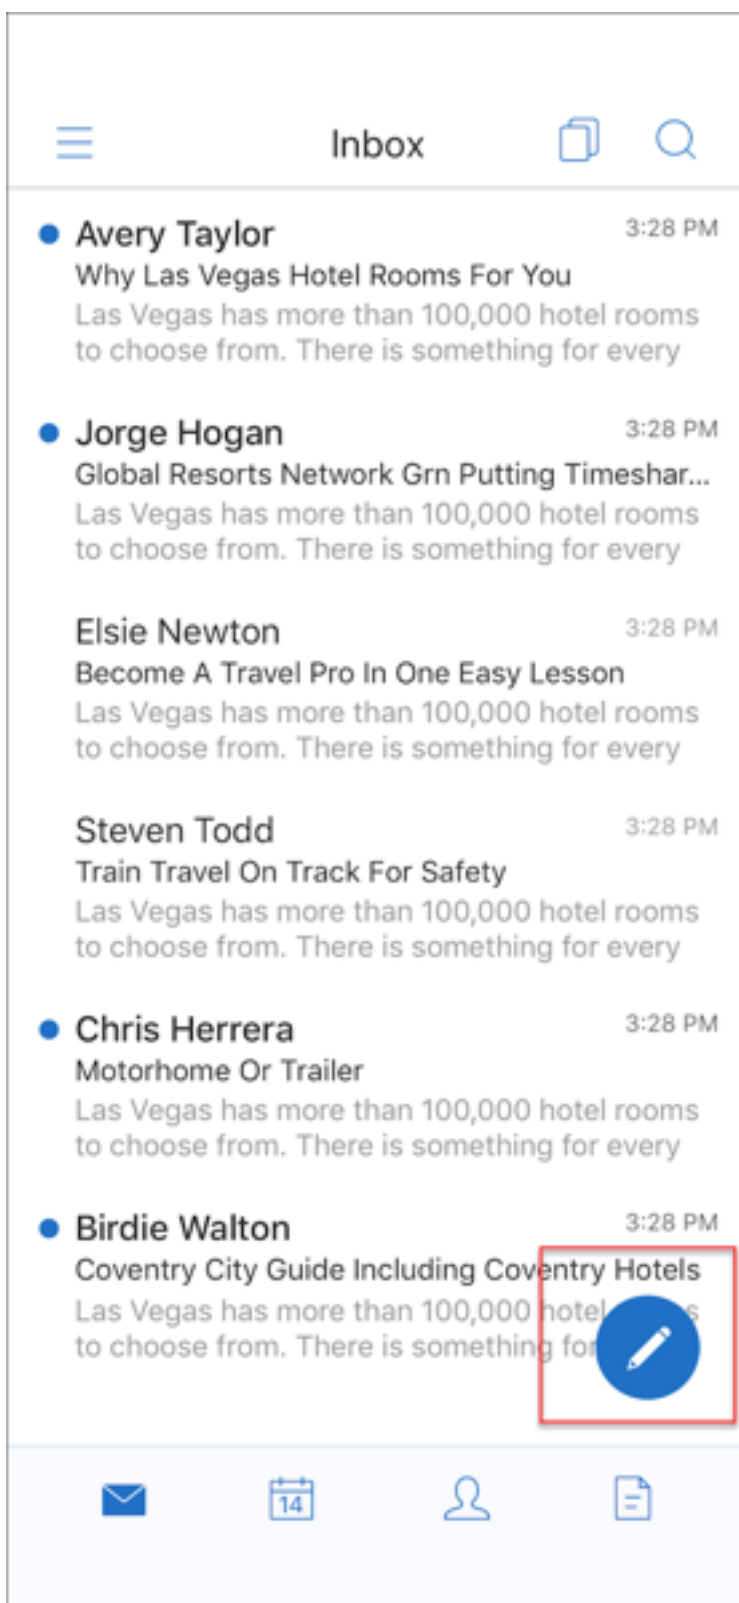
Inbox

Avery Taylor
3:28 PM
Why Las Vegas Hotel Rooms For You
Las Vegas has more than 100,000 hotel rooms to choose from. There is something for every

Jorge Hogan
3:28 PM
Global Resorts Network Grn Putting Timeshar...
Las Vegas has more than 100,000 hotel rooms to choose from. There is something for every

Elsie Newton
3:28 PM
Become A Travel Pro In One Easy Lesson
Las Vegas has more than 100,000 hotel rooms to choose from. There is something for every

Steven Todd
3:28 PM
Train Travel On Track For Safety
Las Vegas has more than 100,000 hotel rooms to choose from. There is something for every

Chris Herrera
3:28 PM
Motorhome Or Trailer
Las Vegas has more than 100,000 hotel rooms to choose from. There is something for every

Birdie Walton
3:28 PM
Coventry City Guide Including Coventry Hotels
Las Vegas has more than 100,000 hotel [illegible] to choose from. There is something fo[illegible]

14